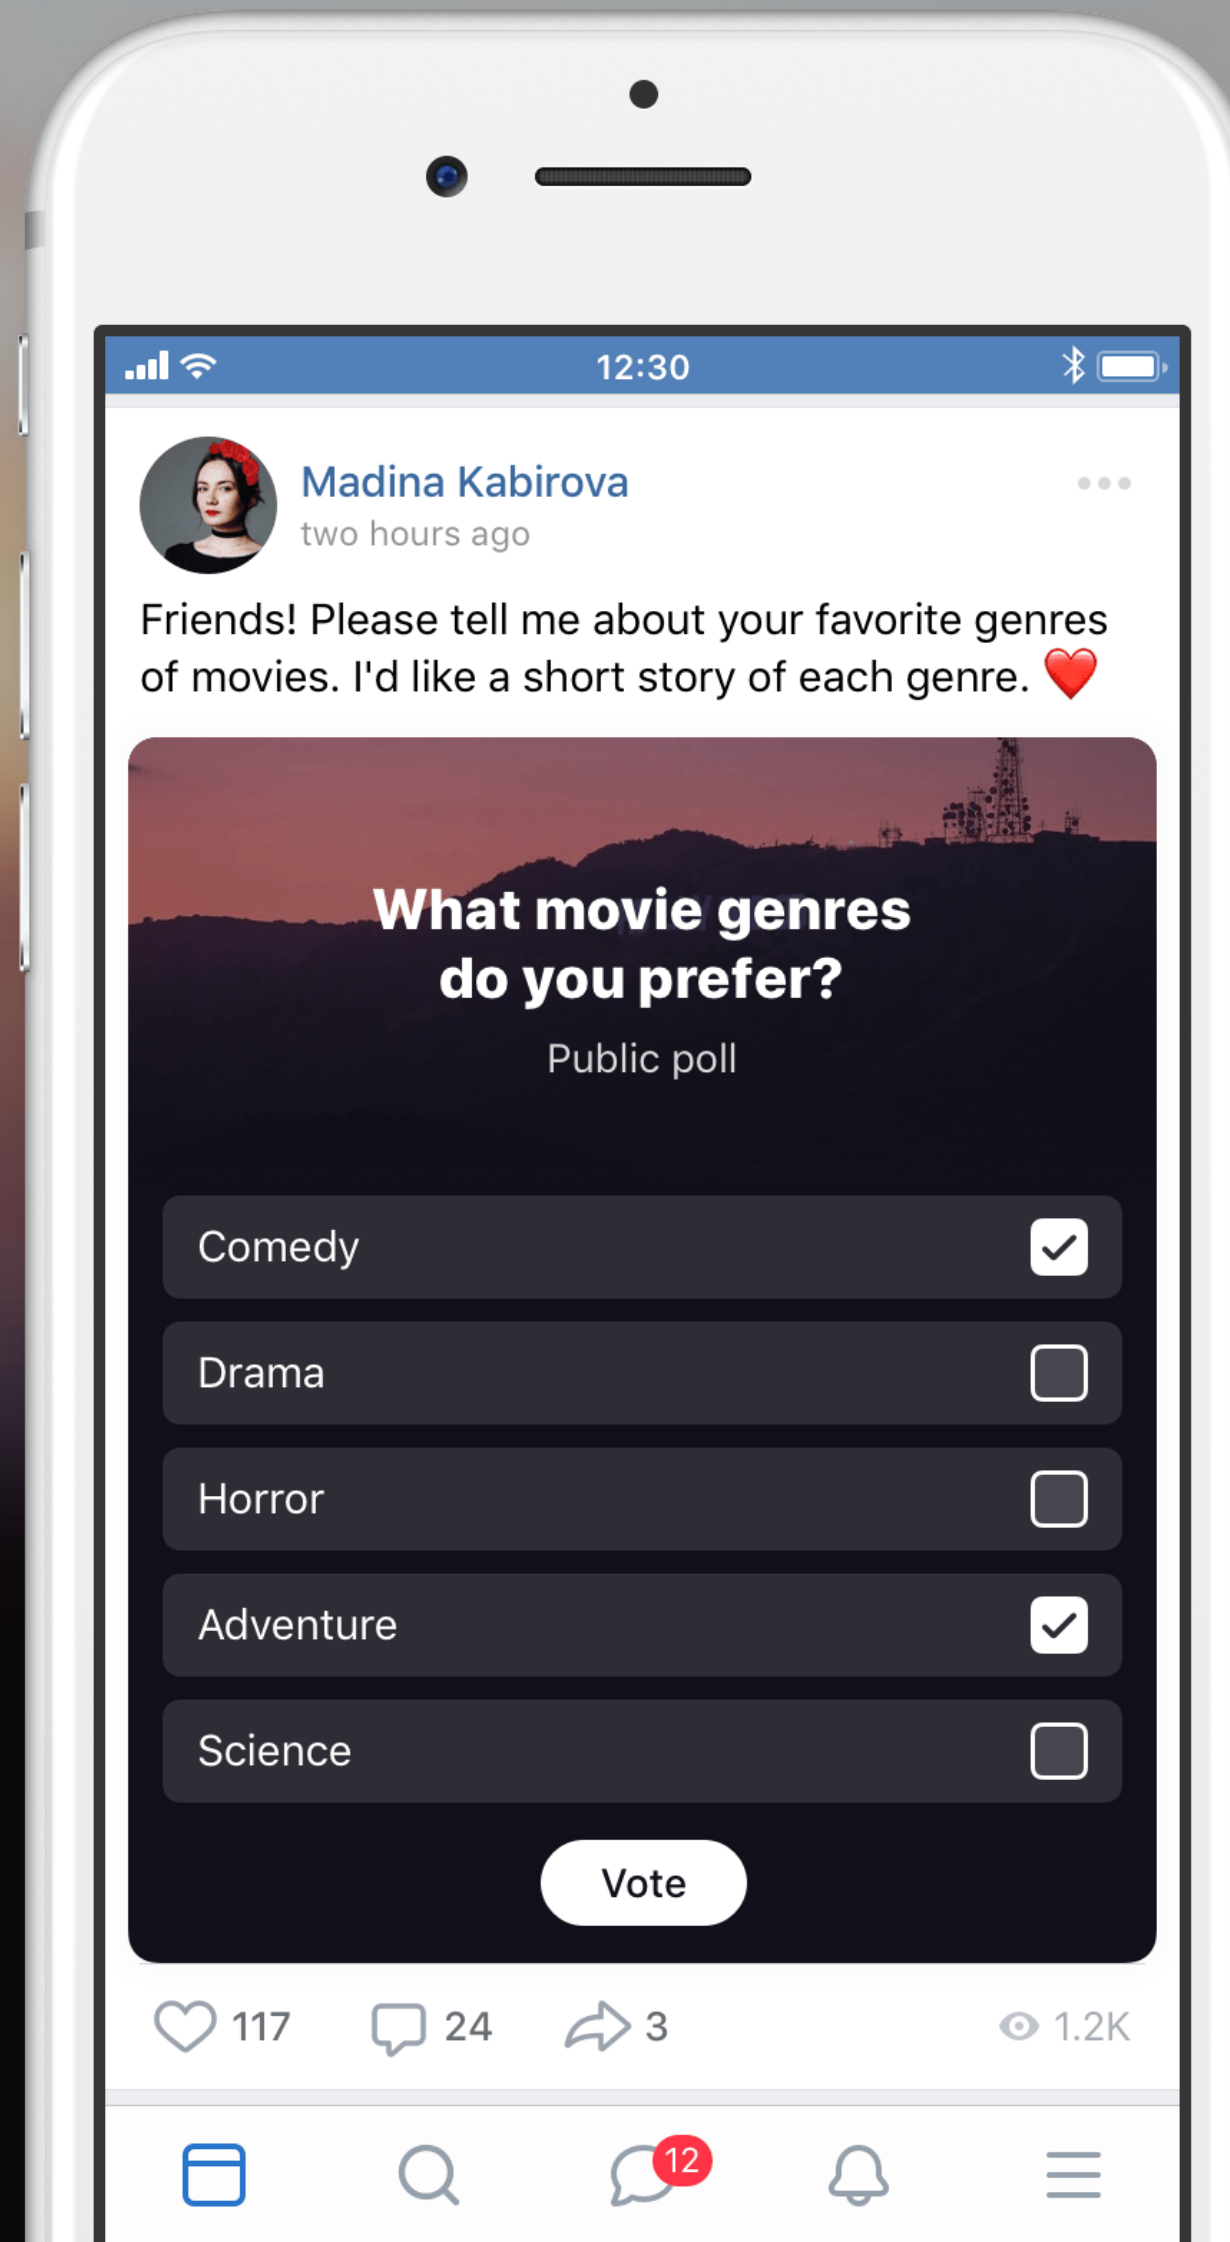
12:30

Madina Kabirova
two hours ago

Friends! Please tell me about your favorite genres of movies. I'd like a short story of each genre. ❤️

What movie genres do you prefer?

Public poll

Comedy

Drama

Horror

Adventure

Science

Vote

117 24 3 1.2K

12